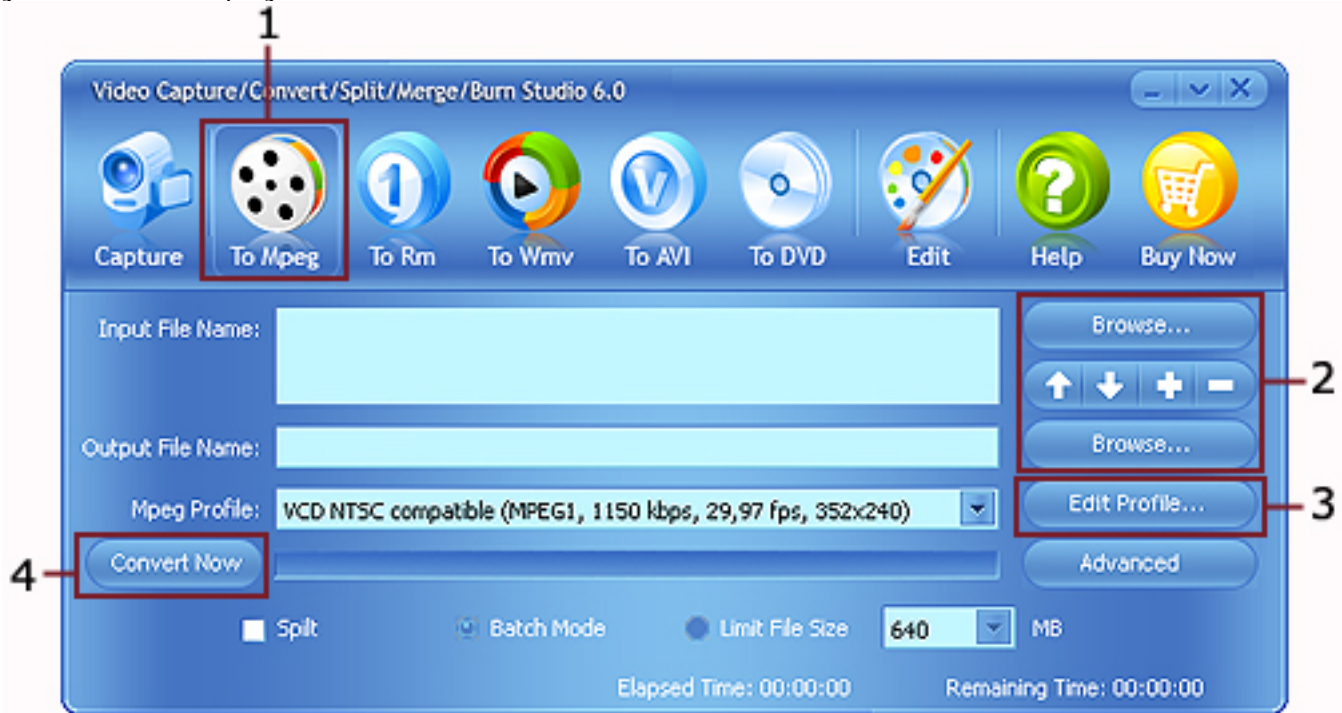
1

Video Capture/Convert/Split/Merge/Burn Studio 6.0

Capture To Mpeg To Rm To Wmv To AVI To DVD Edit Help Buy Now

Input File Name:

Browse...

2

Output File Name:

Browse...

Mpeg Profile: VCD NTSC compatible (MPEG1, 1150 kbps, 29,97 fps, 352x240)

Edit Profile...

3

4

Convert Now

Advanced

Spilt

Batch Mode

Limit File Size

640

MB

Elapsed Time: 00:00:00

Remaining Time: 00:00:00